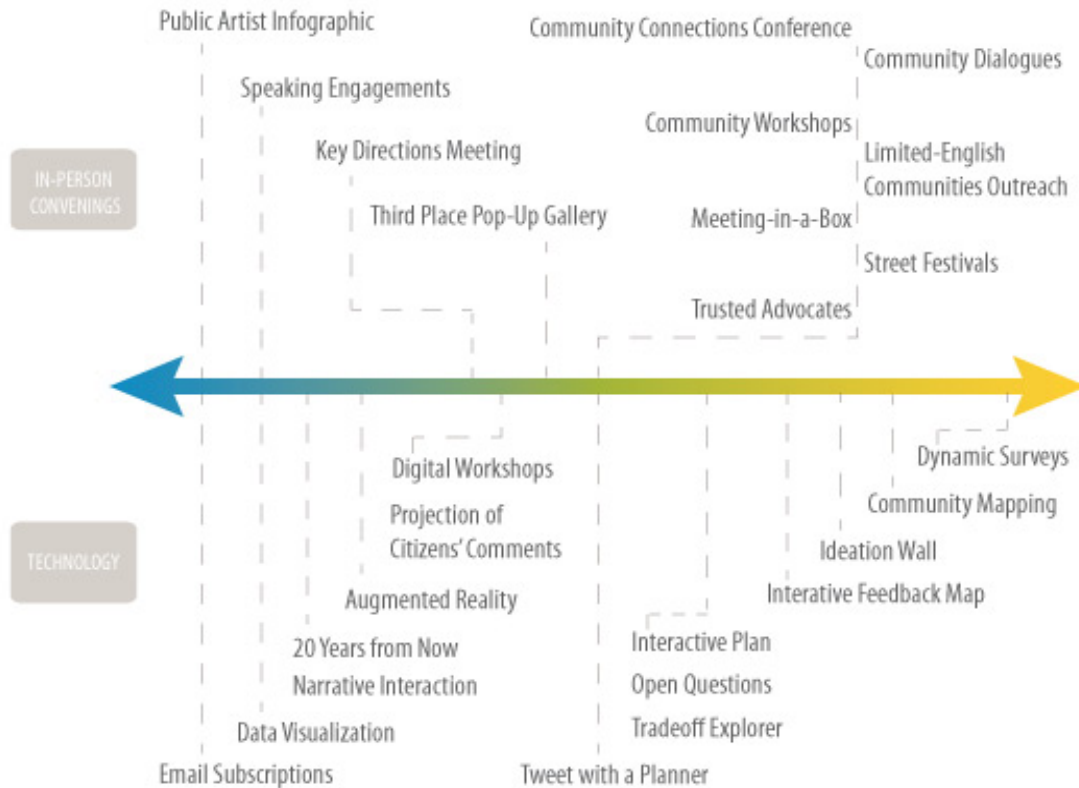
Public Artist Infographic

Community Connections Conference

Community Dialogues

Speaking Engagements

Community Workshops

Key Directions Meeting

IN-PERSON CONVENINGS

Limited-English Communities Outreach

Third Place Pop-Up Gallery

Meeting-in-a-Box

Street Festivals

Trusted Advocates

Dynamic Surveys

Digital Workshops

Community Mapping

Projection of Citizens' Comments

TECHNOLOGY

Ideation Wall

Augmented Reality

Interative Feedback Map

Interactive Plan

20 Years from Now

Narrative Interaction

Open Questions

Data Visualization

Tradeoff Explorer

Email Subscriptions

Tweet with a Planner